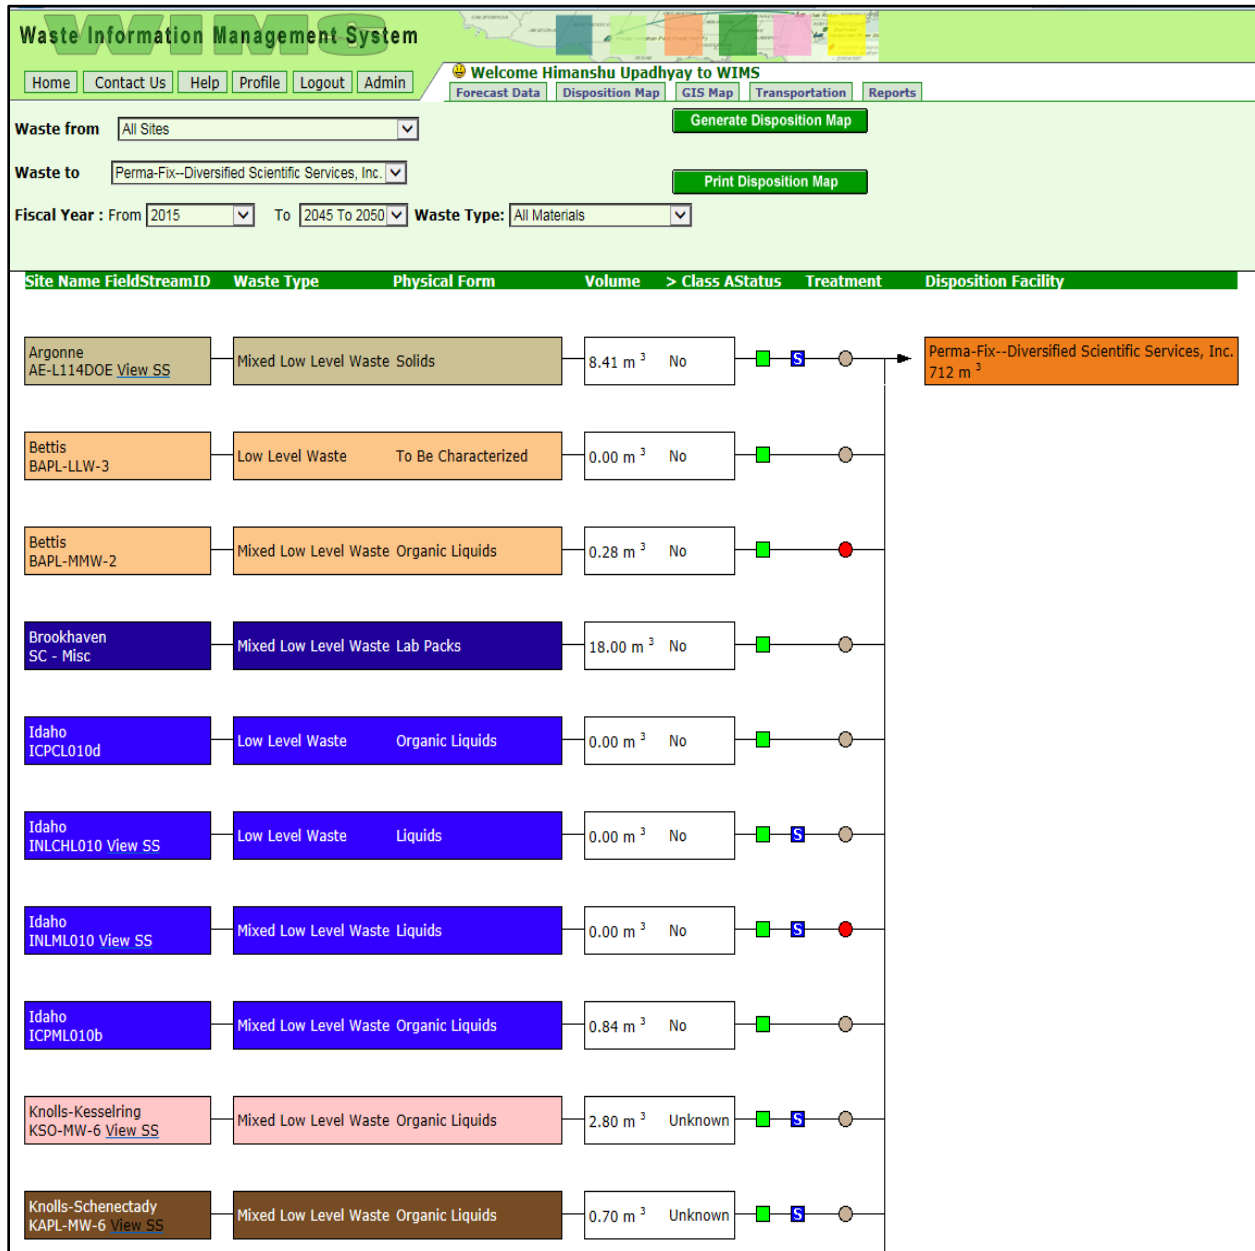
Waste Information Management System

Home | Contact Us | Help | Profile | Logout | Admin

Welcome Himanshu Upadhyay to WIMS

Forecast Data | Disposition Map | GIS Map | Transportation | Reports

Waste from All Sites

Waste to Perma-Fix--Diversified Scientific Services, Inc.

Fiscal Year : From 2015 To 2045 To 2050 Waste Type: All Materials

Generate Disposition Map

Print Disposition Map

Site Name FieldStreamID Waste Type Physical Form Volume > Class AStatus Treatment Disposition Facility

Argonne AE-L114DOE View SS | Mixed Low Level Waste Solids | 8.41 $m^3$ No | S

Perma-Fix--Diversified Scientific Services, Inc. 712 $m^3$

Bettis BAPL-LLW-3 | Low Level Waste To Be Characterized | 0.00 $m^3$ No

Bettis BAPL-MMW-2 | Mixed Low Level Waste Organic Liquids | 0.28 $m^3$ No

Brookhaven SC - Misc | Mixed Low Level Waste Lab Packs | 18.00 $m^3$ No

Idaho ICPCL010d | Low Level Waste Organic Liquids | 0.00 $m^3$ No

Idaho INLCHL010 View SS | Low Level Waste Liquids | 0.00 $m^3$ No | S

Idaho INLML010 View SS | Mixed Low Level Waste Liquids | 0.00 $m^3$ No | S

Idaho ICPML010b | Mixed Low Level Waste Organic Liquids | 0.84 $m^3$ No

Knolls-Kesselring KSO-MW-6 View SS | Mixed Low Level Waste Organic Liquids | 2.80 $m^3$ Unknown | S

Knolls-Schenectady KAPL-MW-6 View SS | Mixed Low Level Waste Organic Liquids | 0.70 $m^3$ Unknown | S